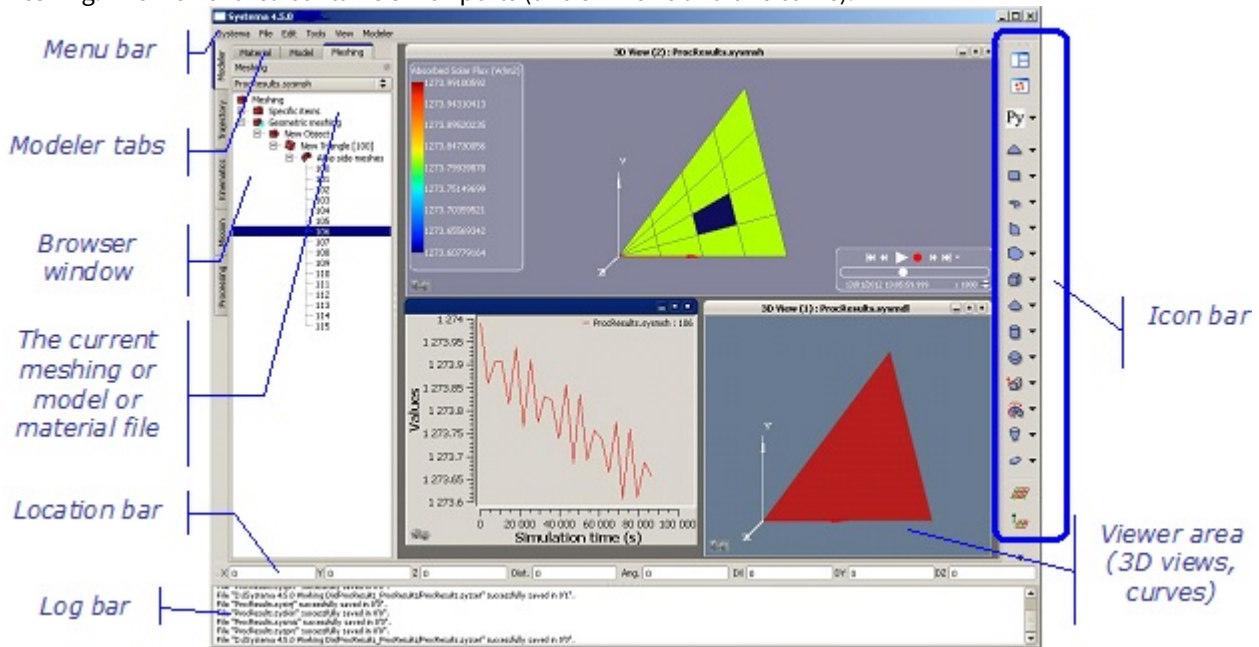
Systema 4.5.0

Systema File Edit Tools View Modeler

Menu bar

Modeler tabs

Browser window

The current meshing or model or material file

Location bar

Log bar

Modeler Trajectory Kinematics Mission Processing

Material Model Meshing

Meshing

ProcResults.sysmsh

Meshing
Specific items
Geometric meshing
New Object
New Triangle [100]
Alop side meshes
100
101
102
103
104
105
106
107
108
109
110
111
112
113
114
115

3D View (2) : ProcResults.sysmsh

Absorbed Solar Flux (W/m2)
1273.99180592
1273.94310413
1273.89520235
1273.84730056
1273.79939878
1273.75149699
1273.70359521
1273.65569342
1273.60779164

ProcResults.sysmsh : 106

1 274
1 273.95
1 273.9
1 273.85
1 273.8
1 273.75
1 273.7
1 273.65
1 273.6

Values

0 20 000 40 000 60 000 80 000 100 000

Simulation time (s)

3D View (1) : ProcResults.sysmdl

Icon bar

Viewer area (3D views, curves)

X 0 Y 0 Z 0 Dist. 0 Ang. 0 DX 0 DY 0 DZ 0

File "D:\Systema 4.5.0 Working Dir\ProcResults_ProcResults\ProcResults.sysrsf" successfully saved in 0'1".
File "ProcResults.sysmt" successfully saved in 0'0".
File "ProcResults.sysdm" successfully saved in 0'0".
File "ProcResults.sysmsh" successfully saved in 0'0".
File "ProcResults.sysprt" successfully saved in 0'0".
File "D:\Systema 4.5.0 Working Dir\ProcResults_ProcResults\ProcResults.sysrsf" successfully saved in 0'0".